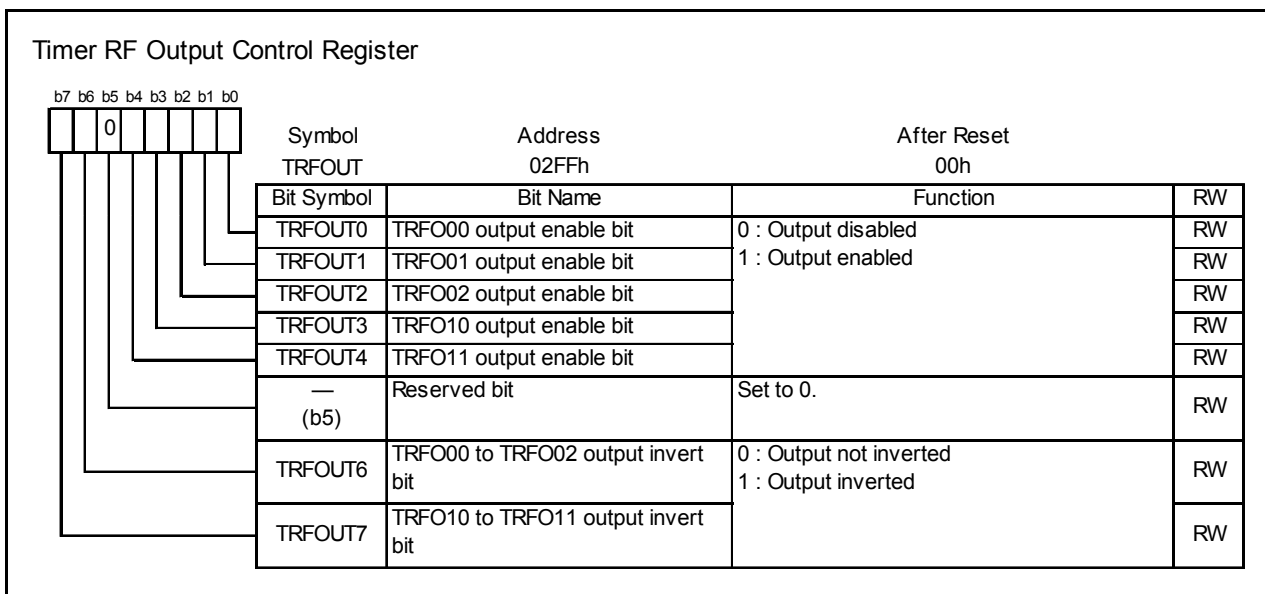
Timer RF Output Control Register

b7 b6 b5 b4 b3 b2 b1 b0

0

| Symbol | Address | After Reset |
|---|---|---|
| TRFOUT | 02FFh | 00h |

| Bit Symbol | Bit Name | Function | RW |
|---|---|---|---|
| TRFOUT0 | TRFO00 output enable bit | 0 : Output disabled<br>1 : Output enabled | RW |
| TRFOUT1 | TRFO01 output enable bit | | RW |
| TRFOUT2 | TRFO02 output enable bit | | RW |
| TRFOUT3 | TRFO10 output enable bit | | RW |
| TRFOUT4 | TRFO11 output enable bit | | RW |
| — (b5) | Reserved bit | Set to 0. | RW |
| TRFOUT6 | TRFO00 to TRFO02 output invert bit | 0 : Output not inverted<br>1 : Output inverted | RW |
| TRFOUT7 | TRFO10 to TRFO11 output invert bit | | RW |